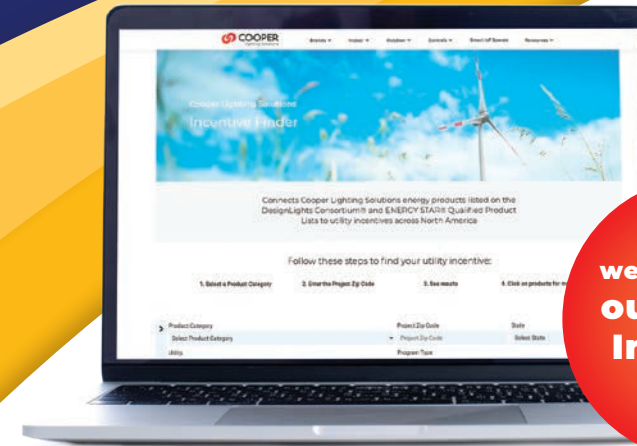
COOPER
Lighting Solutions

Brands ▾ Indoor ▾ Outdoor ▾ Controls ▾ Smart IoT Spaces Resources ▾

Cooper Lighting Solutions
Incentive Finder

Connects Cooper Lighting Solutions energy products listed on the DesignLights Consortium® and ENERGY STAR® Qualified Product Lists to utility incentives across North America

Follow these steps to find your utility incentive:

1. Select a Product Category
2. Enter the Project Zip Code
3. See results
4. Click on products for m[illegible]

Product Category
Select Product Category
Project Zip Code
Project Zip Code
State
Select State
Utility
Program Type

we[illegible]
ou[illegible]
In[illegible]